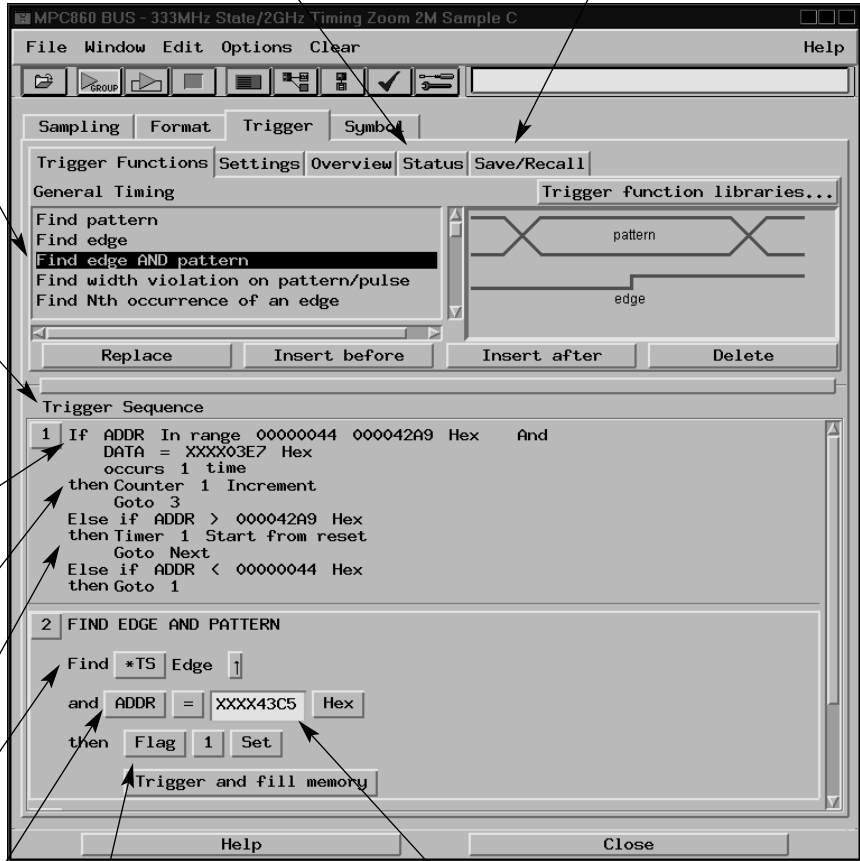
MPC860 BUS - 333MHz State/2GHz Timing Zoom 2M Sample C

File Window Edit Options Clear Help

GROUP

Sampling Format Trigger Symbol

Trigger Functions Settings Overview Status Save/Recall

General Timing

Trigger function libraries...

Find pattern
Find edge
Find edge AND pattern
Find width violation on pattern/pulse
Find Nth occurrence of an edge

pattern

edge

Replace Insert before Insert after Delete

Trigger Sequence

1 If ADDR In range 00000044 000042A9 Hex And
DATA = XXXX03E7 Hex
occurs 1 time
then Counter 1 Increment
Goto 3
Else if ADDR > 000042A9 Hex
then Timer 1 Start from reset
Goto Next
Else if ADDR < 00000044 Hex
then Goto 1

2 FIND EDGE AND PATTERN

Find *TS Edge ↑

and ADDR = XXXX43C5 Hex

then Flag 1 Set

Trigger and fill memory

Help Close